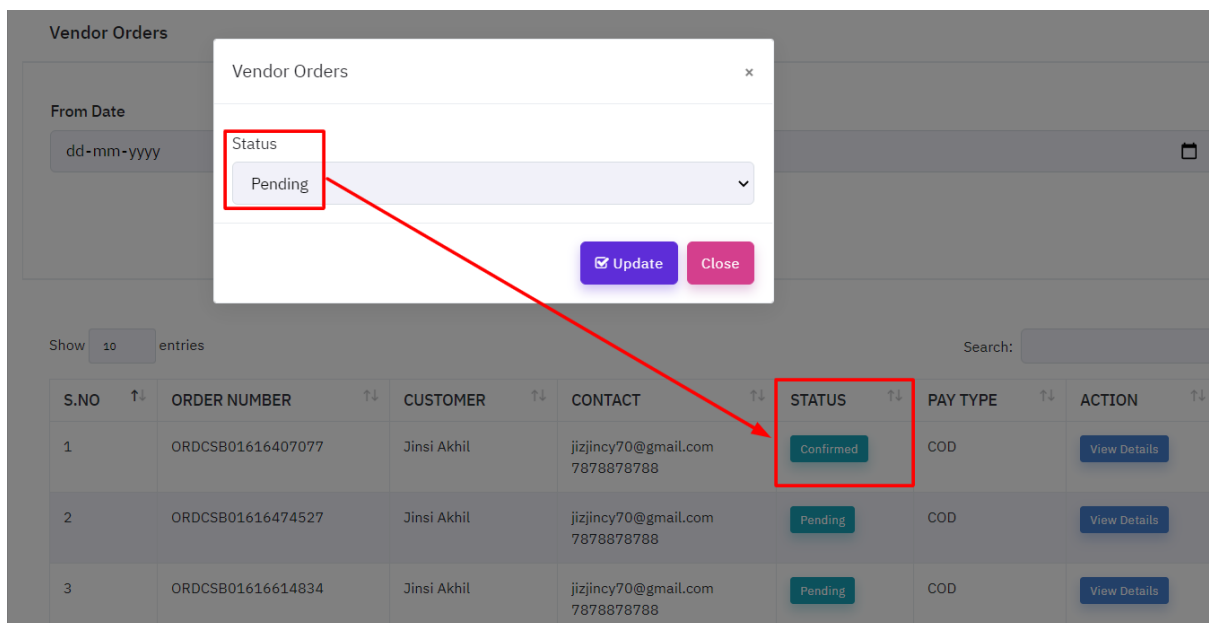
Vendor Orders

From Date

dd-mm-yyyy

Vendor Orders ×

Status

Pending

Update Close

Show 10 entries

Search:

| S.NO | ORDER NUMBER | CUSTOMER | CONTACT | STATUS | PAY TYPE | ACTION |
|---|---|---|---|---|---|---|
| 1 | ORDCSB01616407077 | Jinsi Akhil | jizjincy70@gmail.com 7878878788 | Confirmed | COD | View Details |
| 2 | ORDCSB01616474527 | Jinsi Akhil | jizjincy70@gmail.com 7878878788 | Pending | COD | View Details |
| 3 | ORDCSB01616614834 | Jinsi Akhil | jizjincy70@gmail.com 7878878788 | Pending | COD | View Details |